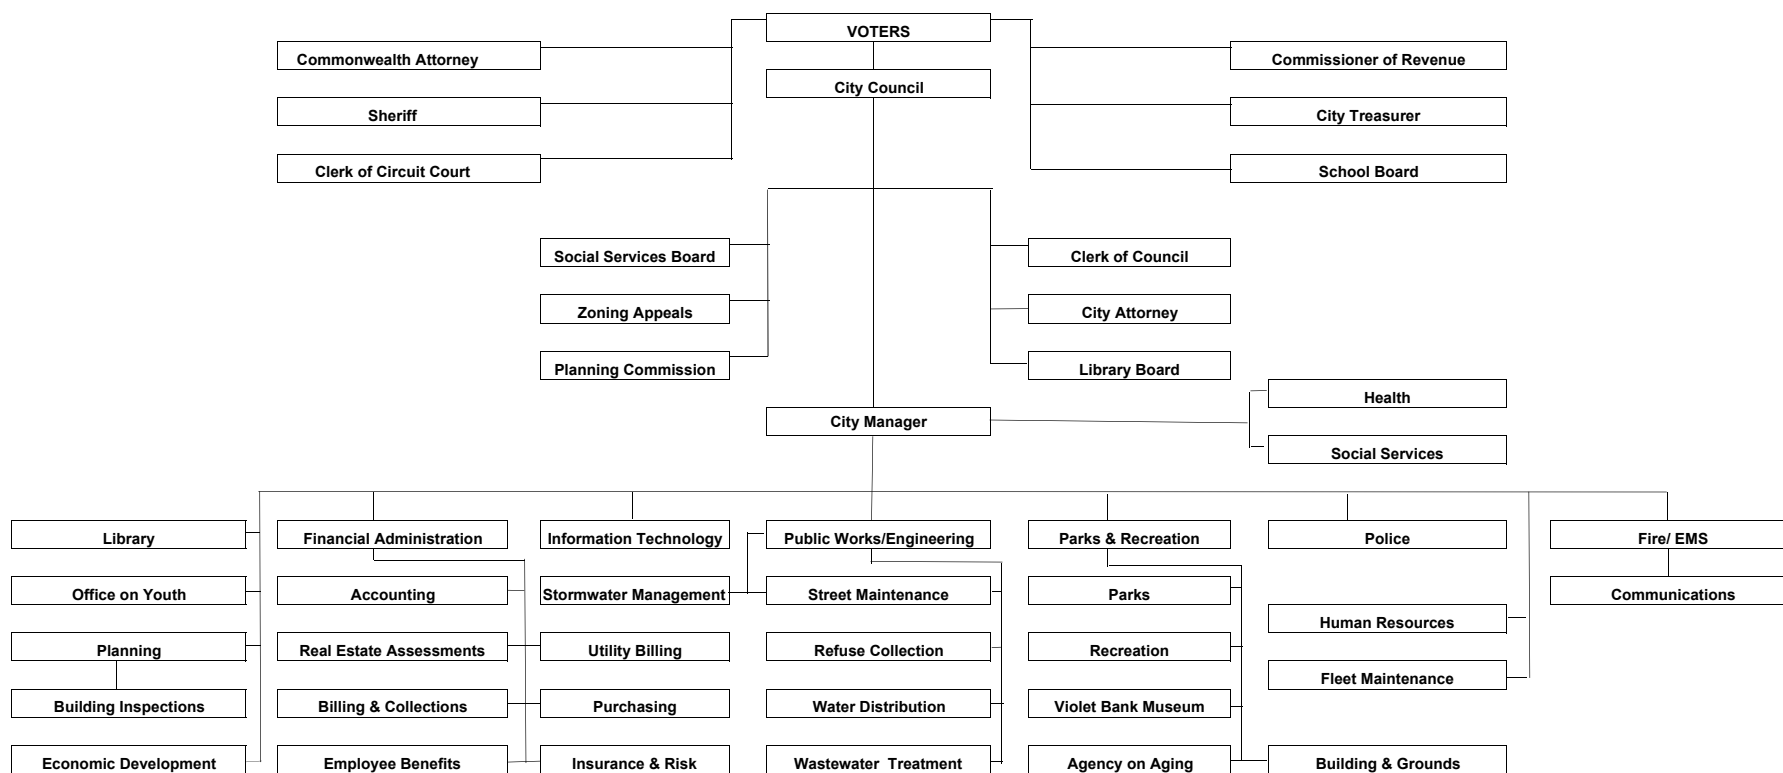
VOTERS

City Council

Commonwealth Attorney

Sheriff

Clerk of Circuit Court

Commissioner of Revenue

City Treasurer

School Board

Social Services Board

Zoning Appeals

Planning Commission

Clerk of Council

City Attorney

Library Board

City Manager

Health

Social Services

Library

Office on Youth

Planning

Building Inspections

Economic Development

Financial Administration

Accounting

Real Estate Assessments

Billing & Collections

Employee Benefits

Information Technology

Stormwater Management

Utility Billing

Purchasing

Insurance & Risk

Public Works/Engineering

Street Maintenance

Refuse Collection

Water Distribution

Wastewater Treatment

Parks & Recreation

Parks

Recreation

Violet Bank Museum

Agency on Aging

Police

Human Resources

Fleet Maintenance

Building & Grounds

Fire/ EMS

Communications